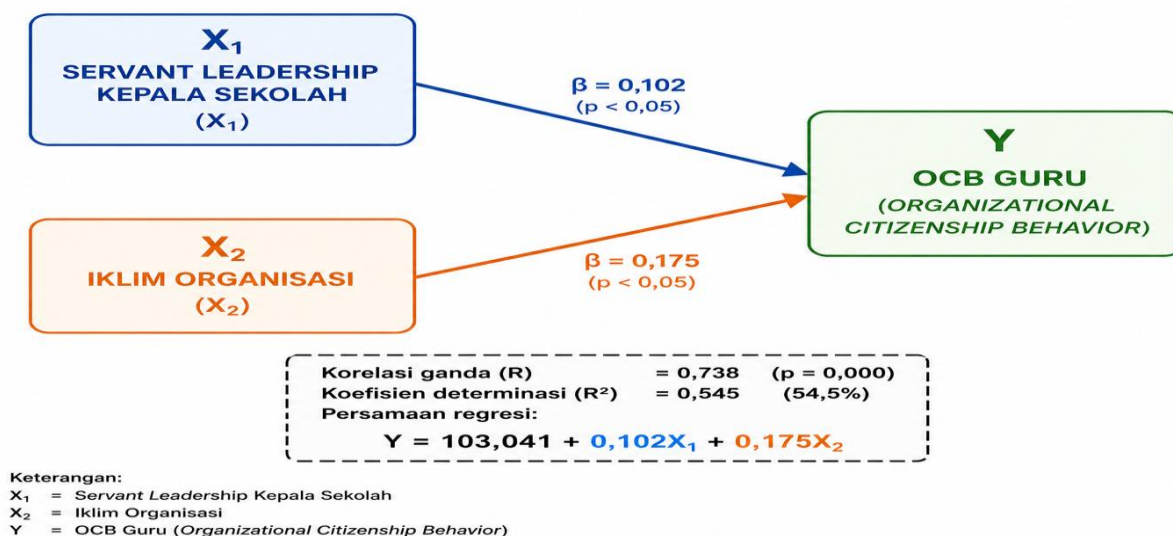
$X_1$
SERVANT LEADERSHIP KEPALA SEKOLAH
($X_1$)

$\beta = 0,102$
(p < 0,05)

Y
OCB GURU
(ORGANIZATIONAL CITIZENSHIP BEHAVIOR)

$X_2$
IKLIM ORGANISASI
($X_2$)

$\beta = 0,175$
(p < 0,05)

Korelasi ganda (R) = 0,738 (p = 0,000)
Koefisien determinasi ($R^2$) = 0,545 (54,5%)
Persamaan regresi:
$Y = 103,041 + 0,102X_1 + 0,175X_2$

Keterangan:
$X_1$ = Servant Leadership Kepala Sekolah
$X_2$ = Iklim Organisasi
Y = OCB Guru (Organizational Citizenship Behavior)